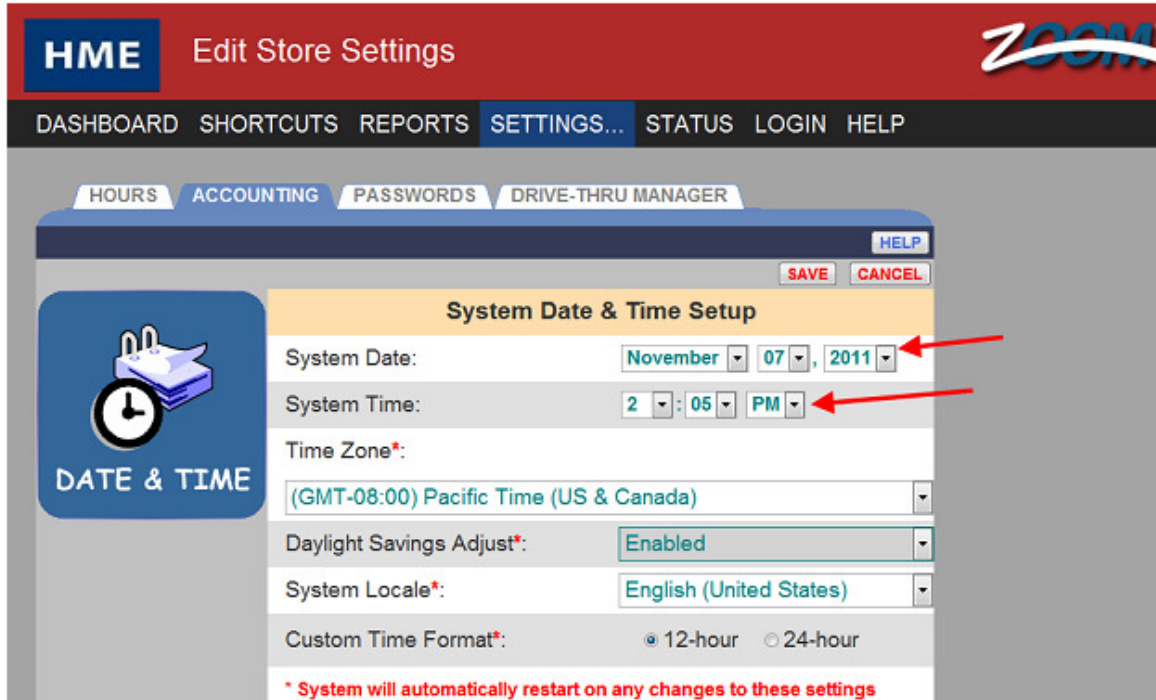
HME Edit Store Settings ZOOM

DASHBOARD SHORTCUTS REPORTS SETTINGS... STATUS LOGIN HELP

HOURS ACCOUNTING PASSWORDS DRIVE-THRU MANAGER

HELP

SAVE CANCEL

DATE & TIME

System Date & Time Setup

| | |
|---|---|
| System Date: | November 07, 2011 |
| System Time: | 2 : 05 PM |
| Time Zone*: | |
| (GMT-08:00) Pacific Time (US & Canada) | |
| Daylight Savings Adjust*: | Enabled |
| System Locale*: | English (United States) |
| Custom Time Format*: | 12-hour 24-hour |

* System will automatically restart on any changes to these settings